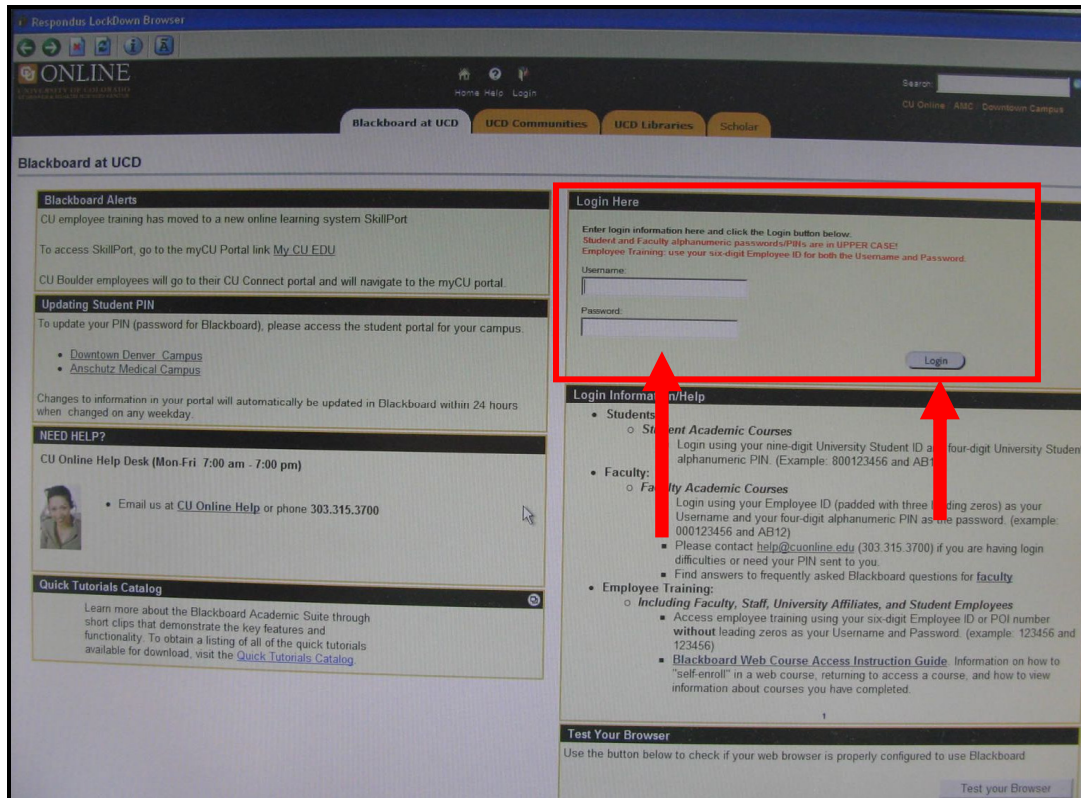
Respondus LockDown Browser

ONLINE
UNIVERSITY OF COLORADO

Home Help Login

Search:
CU Online AMC Downtown Campus

Blackboard at UCD | UCD Communities | UCD Libraries | Scholar

Blackboard at UCD

Blackboard Alerts

CU employee training has moved to a new online learning system SkillPort

To access SkillPort, go to the myCU Portal link My CU EDU

CU Boulder employees will go to their CU Connect portal and will navigate to the myCU portal.

Updating Student PIN

To update your PIN (password for Blackboard), please access the student portal for your campus.

- Downtown Denver Campus
- Anschutz Medical Campus

Changes to information in your portal will automatically be updated in Blackboard within 24 hours when changed on any weekday.

NEED HELP?

CU Online Help Desk (Mon-Fri 7:00 am - 7:00 pm)

- Email us at CU Online Help or phone 303.315.3700

Quick Tutorials Catalog

Learn more about the Blackboard Academic Suite through short clips that demonstrate the key features and functionality. To obtain a listing of all of the quick tutorials available for download, visit the Quick Tutorials Catalog.

Login Here

Enter login information here and click the Login button below.
Student and Faculty alphanumeric passwords/PINs are in UPPER CASE!
Employee Training: use your six-digit Employee ID for both the Username and Password.

Username:

Password:

Login

Login Informa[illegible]n/Help

- Students
  - St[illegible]ent Academic Courses
    Login using your nine-digit University Student ID a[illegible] four-digit University Student alphanumeric PIN. (Example: 800123456 and AB1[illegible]
- Faculty:
  - Fa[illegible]lty Academic Courses
    - Login using your Employee ID (padded with three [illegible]ding zeros) as your Username and your four-digit alphanumeric PIN as the password. (example: 000123456 and AB12)
    - Please contact help@cuonline.edu (303.315.3700) if you are having login difficulties or need your PIN sent to you.
    - Find answers to frequently asked Blackboard questions for faculty
- Employee Training:
  - Including Faculty, Staff, University Affiliates, and Student Employees
    - Access employee training using your six-digit Employee ID or POI number without leading zeros as your Username and Password. (example: 123456 and 123456)
    - Blackboard Web Course Access Instruction Guide. Information on how to "self-enroll" in a web course, returning to access a course, and how to view information about courses you have completed.

Test Your Browser

Use the button below to check if your web browser is properly configured to use Blackboard

Test your Browser